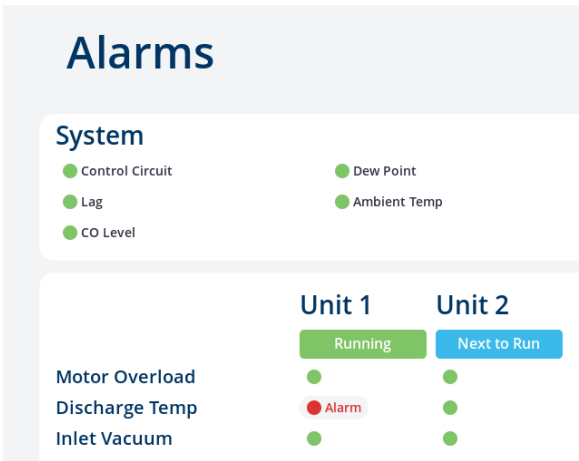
Alarms

System

Control Circuit
Lag
CO Level

Dew Point
Ambient Temp

| | Unit 1 | Unit 2 |
|---|---|---|
| | Running | Next to Run |
| Motor Overload | | |
| Discharge Temp | Alarm | |
| Inlet Vacuum | | |